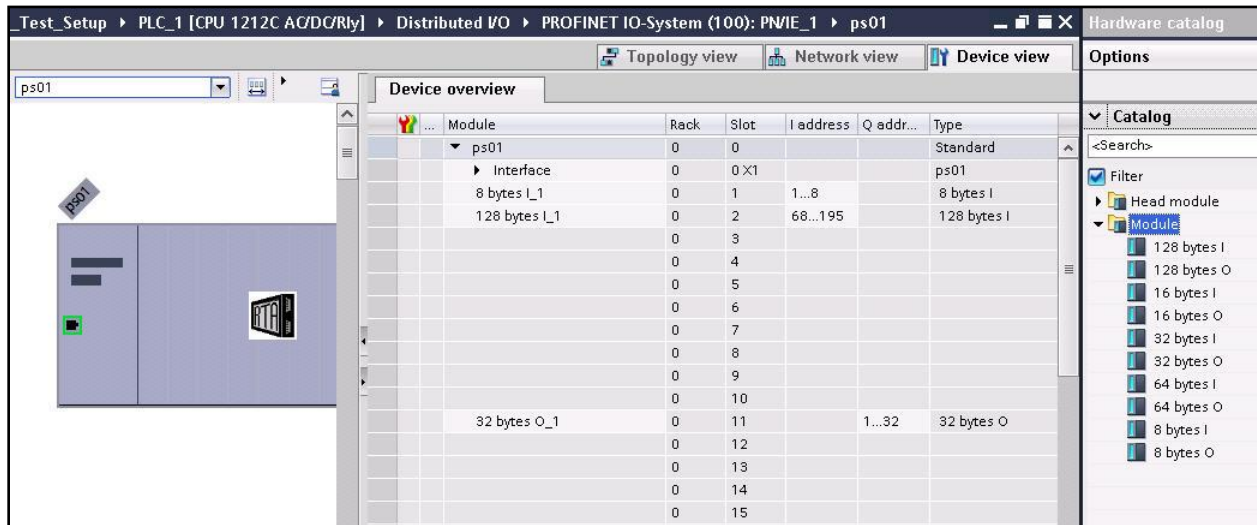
_Test_Setup ▸ PLC_1 [CPU 1212C AC/DC/Rly] ▸ Distributed I/O ▸ PROFINET IO-System (100): PN/IE_1 ▸ ps01

Hardware catalog

Topology view | Network view | Device view

Options

ps01

Device overview

ps01

RTA

| ... | Module | Rack | Slot | I address | Q addr... | Type |
|---|---|---|---|---|---|---|
| | ▾ ps01 | 0 | 0 | | | Standard |
| | ▸ Interface | 0 | 0 X1 | | | ps01 |
| | 8 bytes I_1 | 0 | 1 | 1...8 | | 8 bytes I |
| | 128 bytes I_1 | 0 | 2 | 68...195 | | 128 bytes I |
| | | 0 | 3 | | | |
| | | 0 | 4 | | | |
| | | 0 | 5 | | | |
| | | 0 | 6 | | | |
| | | 0 | 7 | | | |
| | | 0 | 8 | | | |
| | | 0 | 9 | | | |
| | | 0 | 10 | | | |
| | 32 bytes O_1 | 0 | 11 | | 1...32 | 32 bytes O |
| | | 0 | 12 | | | |
| | | 0 | 13 | | | |
| | | 0 | 14 | | | |
| | | 0 | 15 | | | |

Catalog
<Search>
Filter
Head module
Module
128 bytes I
128 bytes O
16 bytes I
16 bytes O
32 bytes I
32 bytes O
64 bytes I
64 bytes O
8 bytes I
8 bytes O